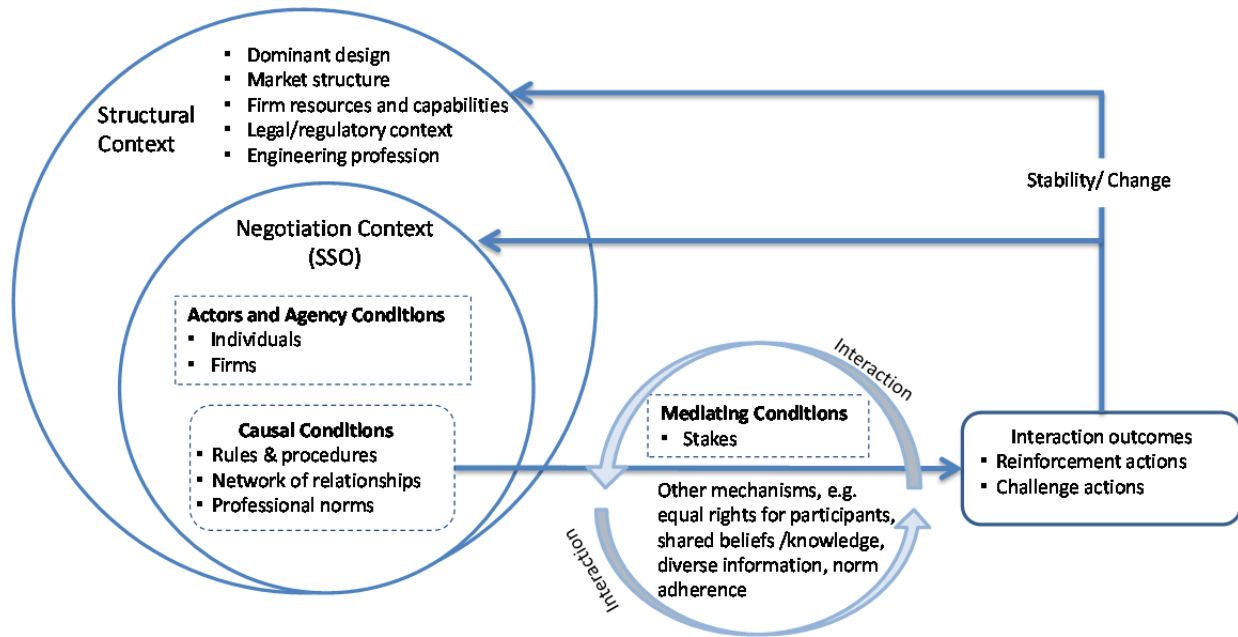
Structural Context

- Dominant design
- Market structure
- Firm resources and capabilities
- Legal/regulatory context
- Engineering profession

Stability/ Change

Negotiation Context (SSO)

Actors and Agency Conditions
- Individuals
- Firms

Causal Conditions
- Rules & procedures
- Network of relationships
- Professional norms

Interaction

Mediating Conditions
- Stakes

Other mechanisms, e.g. equal rights for participants, shared beliefs /knowledge, diverse information, norm adherence

Interaction

Interaction outcomes
- Reinforcement actions
- Challenge actions